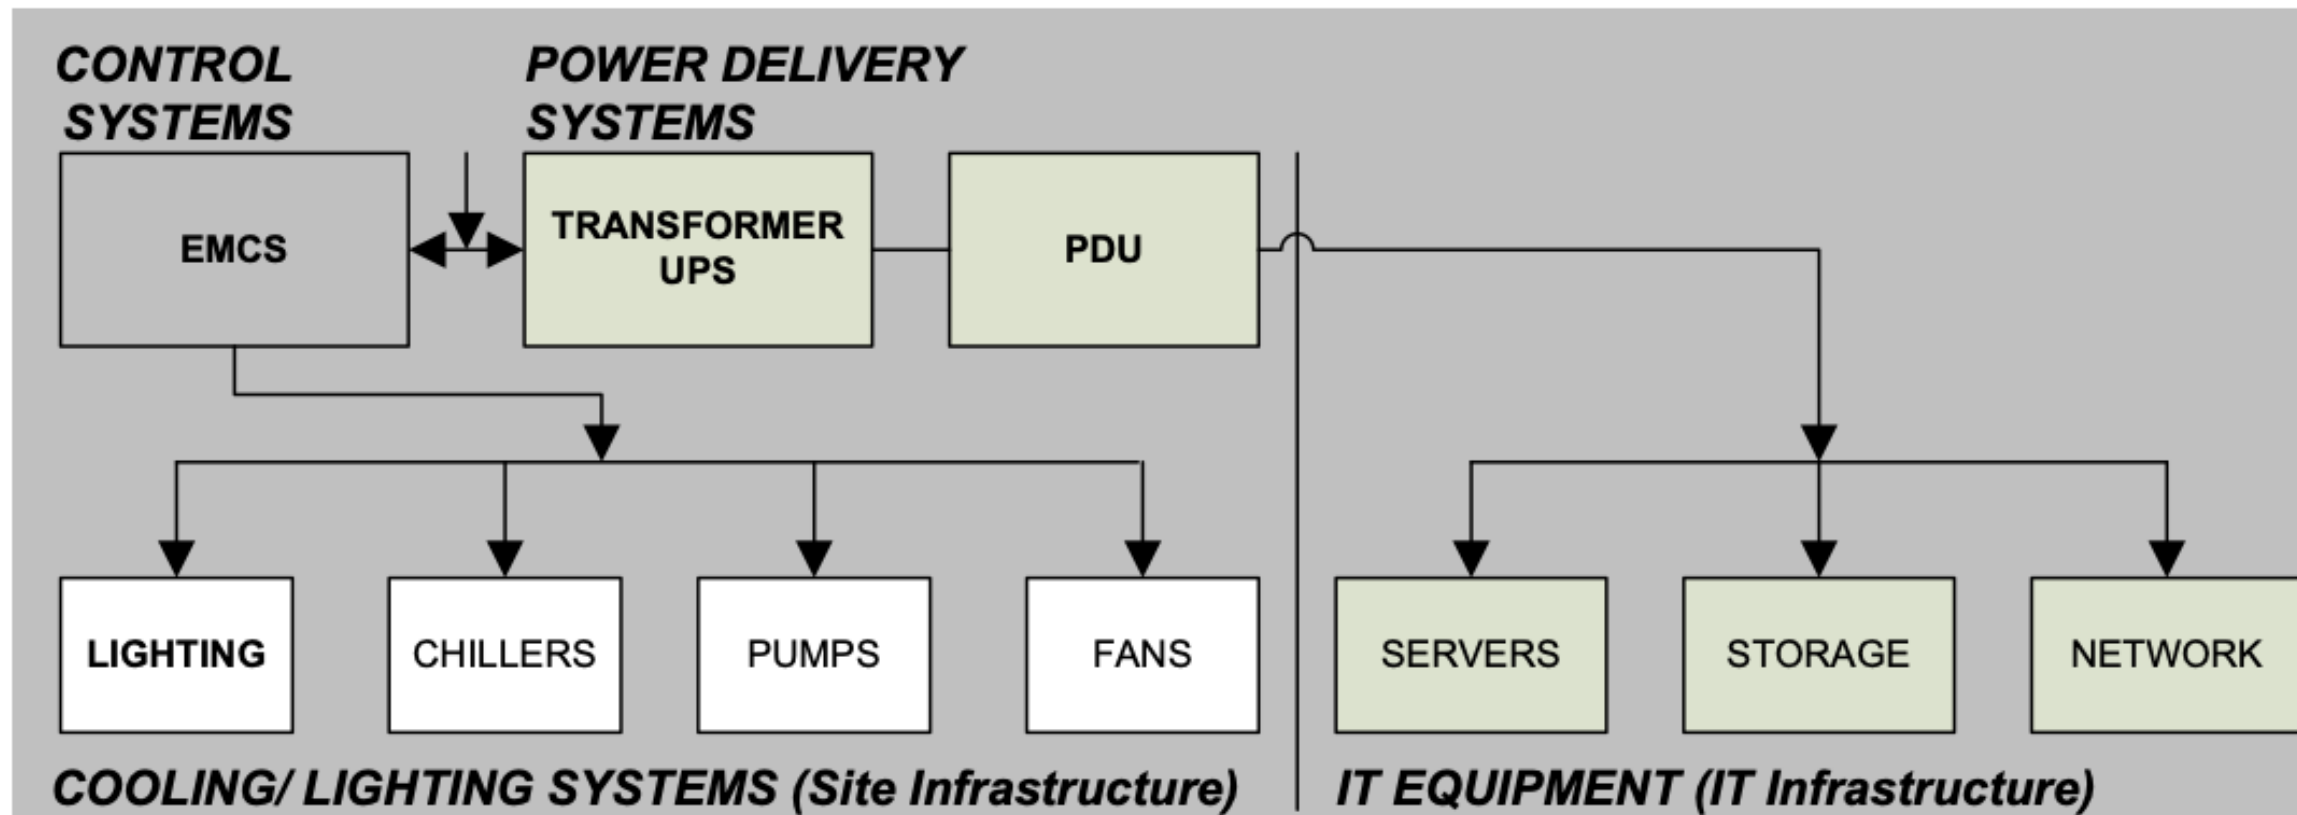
CONTROL SYSTEMS

POWER DELIVERY SYSTEMS

EMCS

TRANSFORMER UPS

PDU

LIGHTING

CHILLERS

PUMPS

FANS

SERVERS

STORAGE

NETWORK

COOLING/ LIGHTING SYSTEMS (Site Infrastructure)

IT EQUIPMENT (IT Infrastructure)